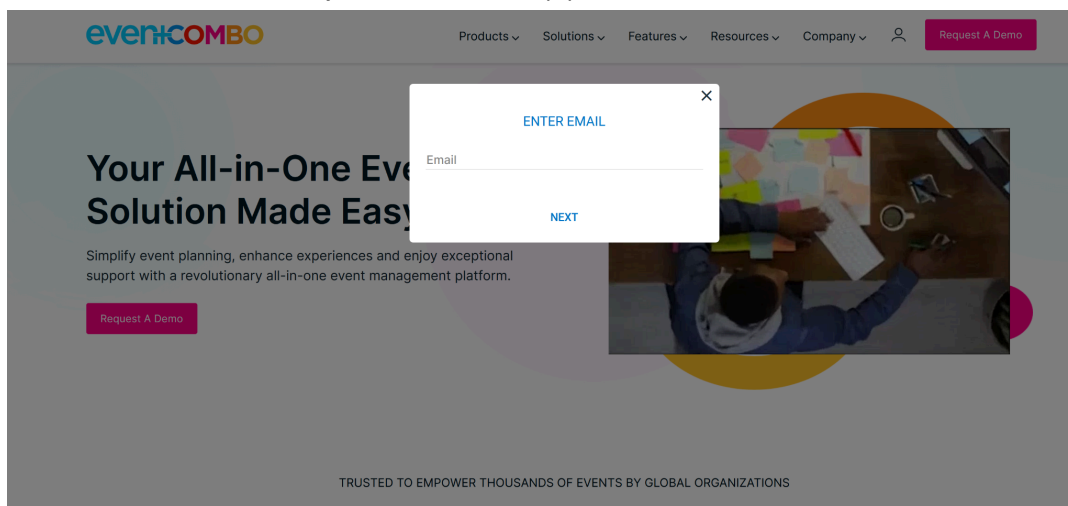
eventCOMBO

Products Solutions Features Resources Company

Request A Demo

Your All-in-One Eve
Solution Made Easy

Simplify event planning, enhance experiences and enjoy exceptional support with a revolutionary all-in-one event management platform.

Request A Demo

×

ENTER EMAIL

Email

NEXT

TRUSTED TO EMPOWER THOUSANDS OF EVENTS BY GLOBAL ORGANIZATIONS